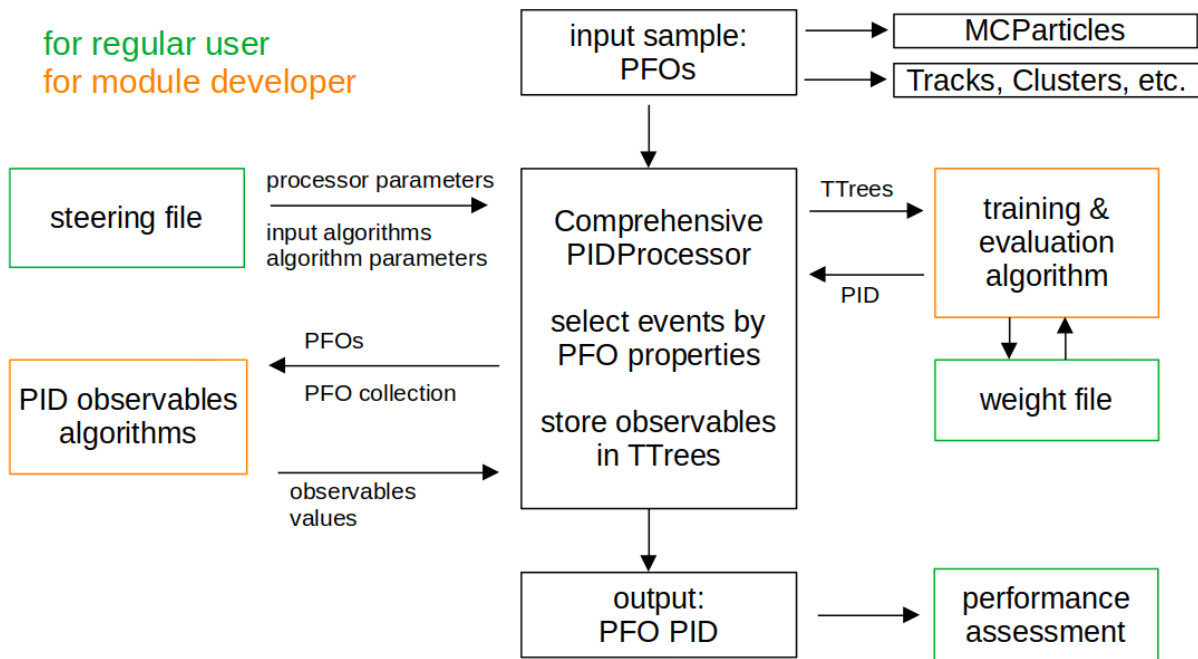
for regular user
for module developer

input sample:
PFOs

MCParticles

Tracks, Clusters, etc.

steering file

processor parameters

input algorithms
algorithm parameters

Comprehensive
PIDProcessor

select events by
PFO properties

store observables
in TTrees

TTrees

training &
evaluation
algorithm

PID

weight file

PFOs

PFO collection

PID observables
algorithms

observables
values

output:
PFO PID

performance
assessment